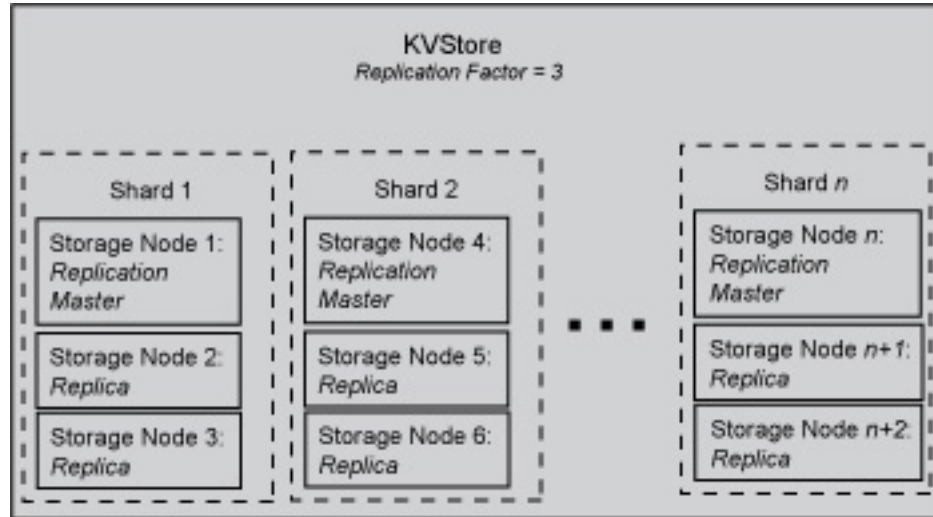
KVStore
Replication Factor = 3

Shard 1

Storage Node 1: Replication Master

Storage Node 2: Replica

Storage Node 3: Replica

Shard 2

Storage Node 4: Replication Master

Storage Node 5: Replica

Storage Node 6: Replica

...

Shard $n$

Storage Node $n$: Replication Master

Storage Node $n+1$: Replica

Storage Node $n+2$: Replica